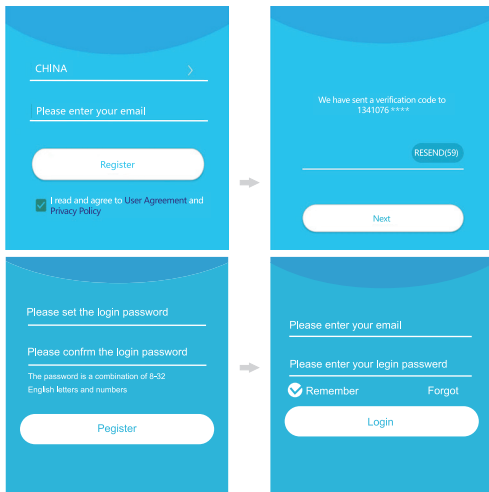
CHINA

Please enter your email

Register

I read and agree to User Agreement and Privacy Policy

We have sent a verification code to 1341076 ****

RESEND(59)

Next

Please set the login password

Please confrm the login password

The password is a combination of 8-32 English letters and numbers

Pegister

Please enter your email

Please enter your legin passwerd

Remember

Forgot

Login